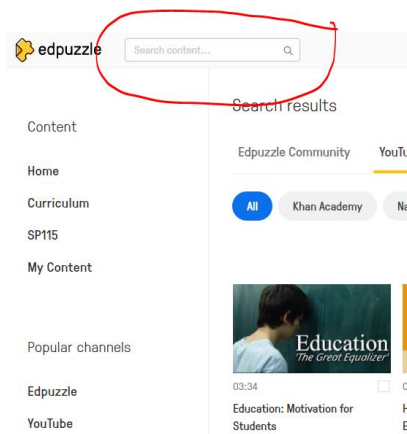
edpuzzle

Search content...

Search results

Content

Home

Curriculum

SP115

My Content

Edpuzzle Community

YouTu

All

Khan Academy

Na

Education
'The Great Equalizer'

03:34

Education: Motivation for Students

Popular channels

Edpuzzle

YouTube